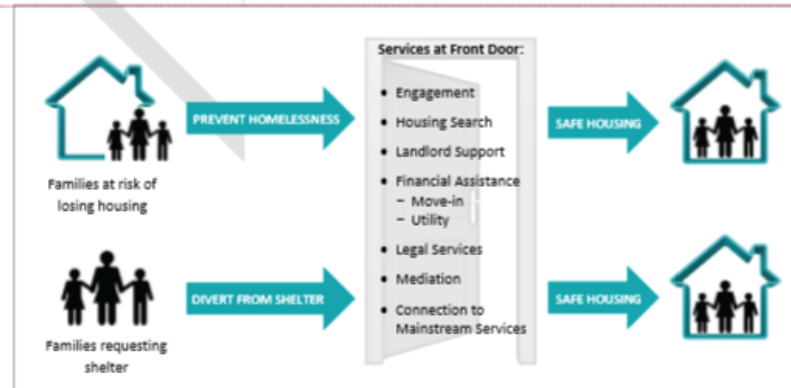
Families at risk of losing housing

PREVENT HOMELESSNESS

Services at Front Door:

- Engagement
- Housing Search
- Landlord Support
- Financial Assistance
  - Move-in
  - Utility
- Legal Services
- Mediation
- Connection to Mainstream Services

SAFE HOUSING

Families requesting shelter

DIVERT FROM SHELTER

SAFE HOUSING